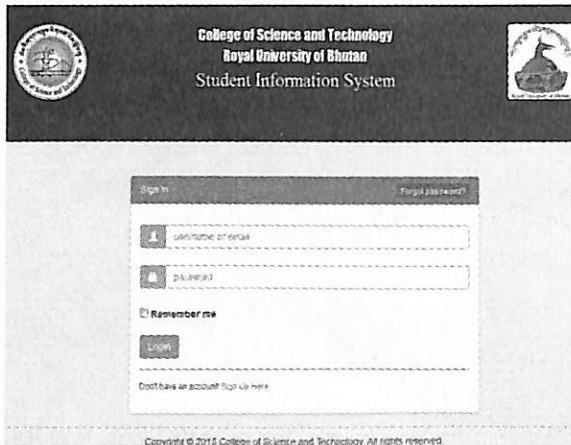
College of Science and Technology
Royal University of Bhutan
Student Information System

Sign In
Forgot password?

username or email

password

Remember me

Login

Don't have an account! Sign Up Here

Copyright © 2015 College of Science and Technology. All rights reserved.